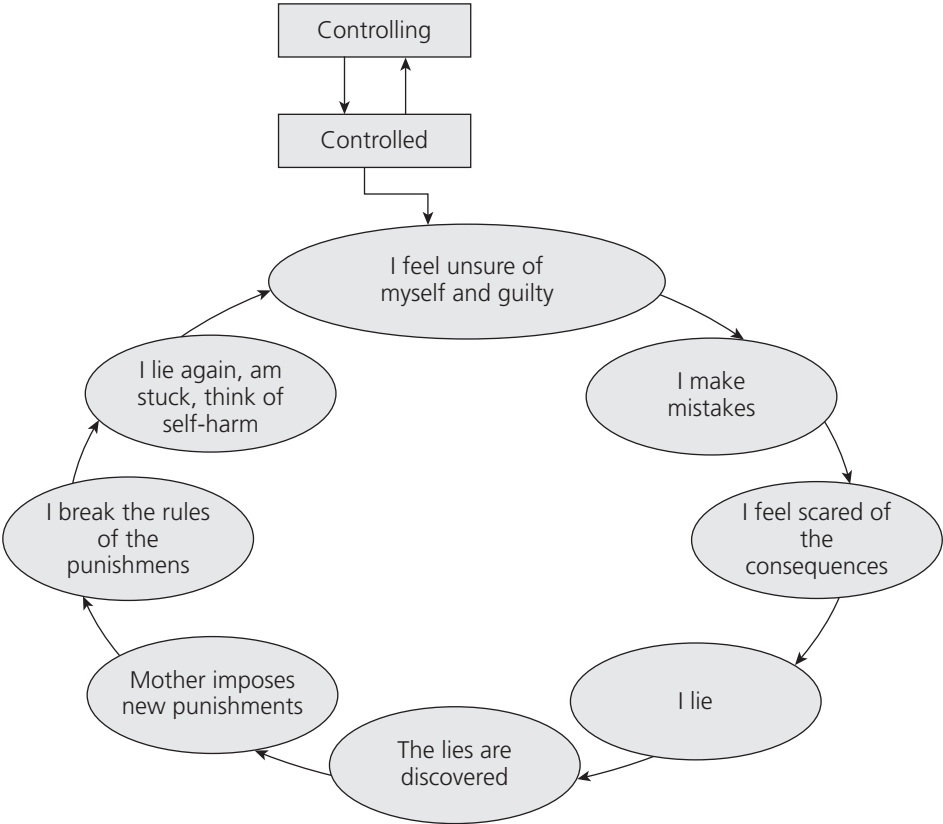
Controlling

Controlled

I feel unsure of myself and guilty

I make mistakes

I feel scared of the consequences

I lie

The lies are discovered

Mother imposes new punishments

I break the rules of the punishmens

I lie again, am stuck, think of self-harm